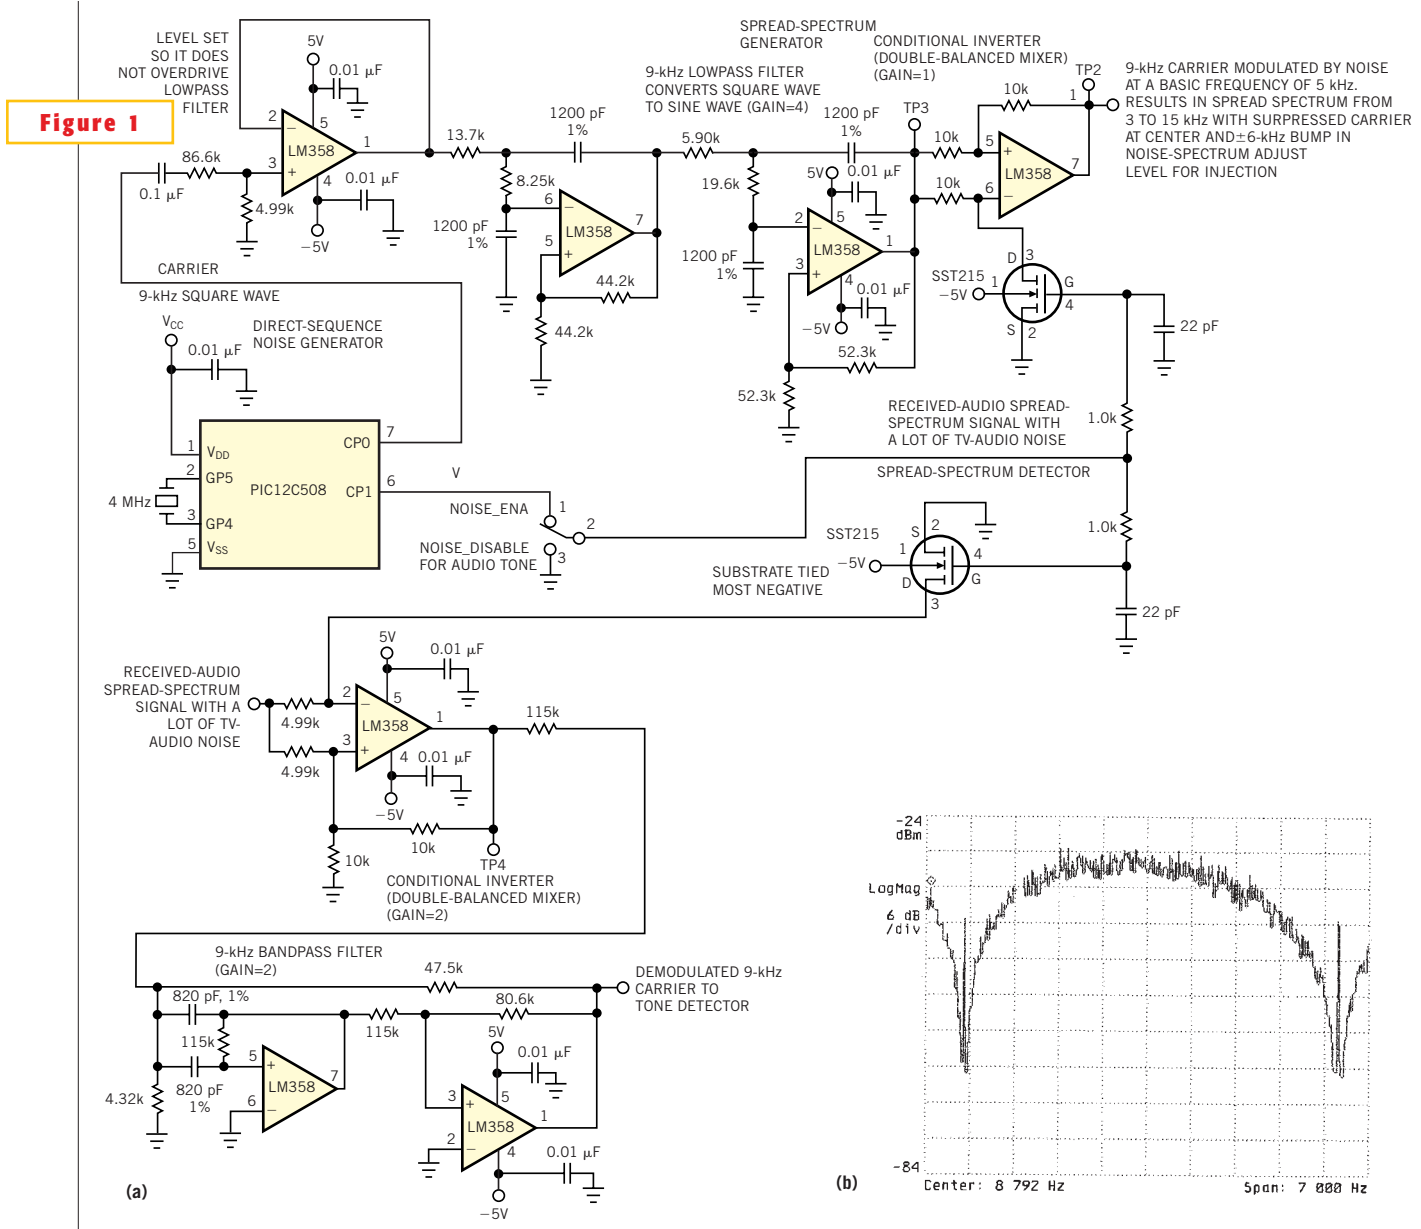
Figure 1

LEVEL SET SO IT DOES NOT OVERDRIVE LOWPASS FILTER

5V
0.01 µF
2
5
LM358
1
3
4
86.6k
0.1 µF
4.99k
−5V
0.01 µF
CARRIER
9-kHz SQUARE WAVE

13.7k
1200 pF 1%
8.25k
6
LM358
7
5
1200 pF 1%
44.2k
44.2k

9-kHz LOWPASS FILTER CONVERTS SQUARE WAVE TO SINE WAVE (GAIN=4)

SPREAD-SPECTRUM GENERATOR

5.90k
19.6k
1200 pF 1%
1200 pF 1%
5V
0.01 µF
2
5
LM358
1
3
4
0.01 µF
−5V
52.3k
52.3k
TP3

CONDITIONAL INVERTER (DOUBLE-BALANCED MIXER) (GAIN=1)

TP2
10k
10k
10k
5
LM358
7
6
1

9-kHz CARRIER MODULATED BY NOISE AT A BASIC FREQUENCY OF 5 kHz. RESULTS IN SPREAD SPECTRUM FROM 3 TO 15 kHz WITH SURPRESSED CARRIER AT CENTER AND±6-kHz BUMP IN NOISE-SPECTRUM ADJUST LEVEL FOR INJECTION

SST215
−5V
1
D
3
G
4
S
2
22 pF

V$_{CC}$
0.01 µF
DIRECT-SEQUENCE NOISE GENERATOR
1 V$_{DD}$
2 GP5
4 MHz
3 GP4
5 V$_{SS}$
PIC12C508
CP0 7
CP1 6
V
NOISE_ENA
1
2
NOISE_DISABLE FOR AUDIO TONE
3

RECEIVED-AUDIO SPREAD-SPECTRUM SIGNAL WITH A LOT OF TV-AUDIO NOISE
1.0k
SPREAD-SPECTRUM DETECTOR
1.0k
SST215
S
2
1
−5V
4
D
G
3
SUBSTRATE TIED MOST NEGATIVE
22 pF

RECEIVED-AUDIO SPREAD-SPECTRUM SIGNAL WITH A LOT OF TV-AUDIO NOISE
5V
0.01 µF
2
5
LM358
1
3
4
4.99k
4.99k
0.01 µF
−5V
115k
10k
10k
TP4
CONDITIONAL INVERTER (DOUBLE-BALANCED MIXER) (GAIN=2)

9-kHz BANDPASS FILTER (GAIN=2)
47.5k
DEMODULATED 9-kHz CARRIER TO TONE DETECTOR
820 pF, 1%
80.6k
115k
115k
5
LM358
7
6
4.32k
820 pF 1%
5V
0.01 µF
3
5
LM358
1
2
4
0.01 µF
−5V

(a)

-24 dBm
LogMag
6 dB /div
-84
Center: 8 792 Hz
Span: 7 000 Hz

(b)